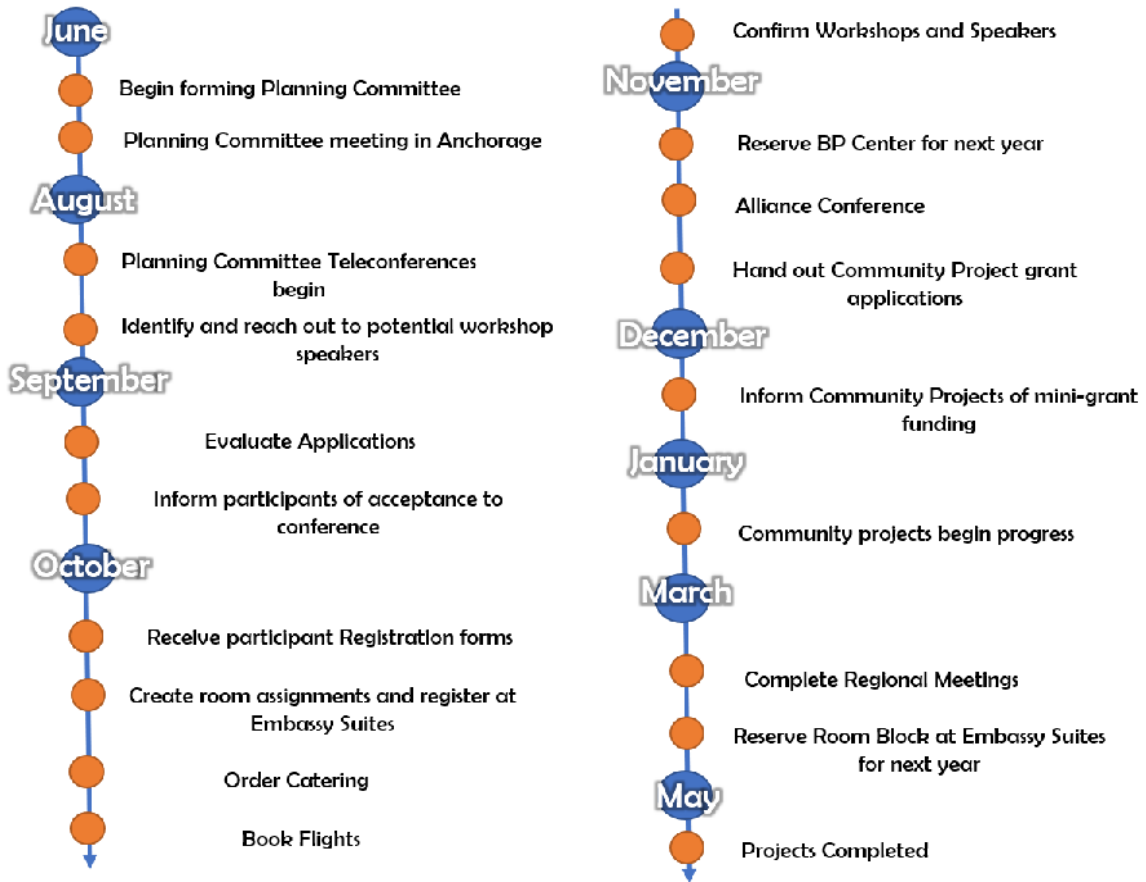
June

Begin forming Planning Committee

Planning Committee meeting in Anchorage

August

Planning Committee Teleconferences begin

Identify and reach out to potential workshop speakers

September

Evaluate Applications

Inform participants of acceptance to conference

October

Receive participant Registration forms

Create room assignments and register at Embassy Suites

Order Catering

Book Flights

Confirm Workshops and Speakers

November

Reserve BP Center for next year

Alliance Conference

Hand out Community Project grant applications

December

Inform Community Projects of mini-grant funding

January

Community projects begin progress

March

Complete Regional Meetings

Reserve Room Block at Embassy Suites for next year

May

Projects Completed